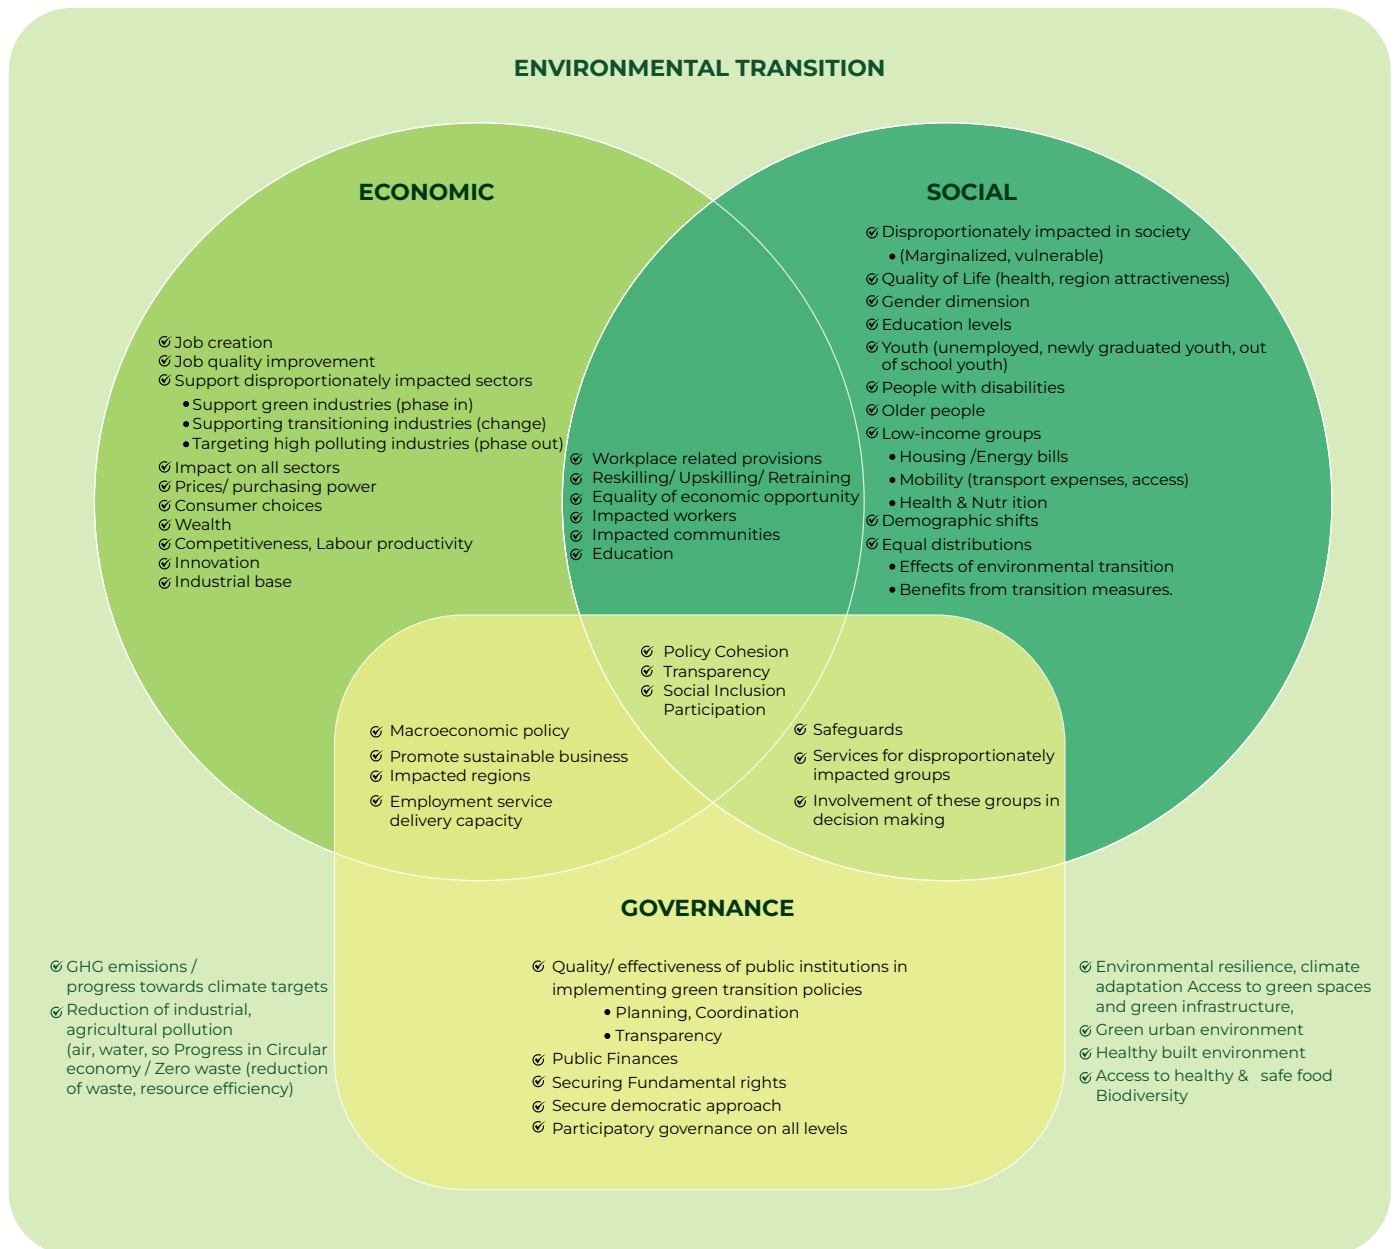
ENVIRONMENTAL TRANSITION

ECONOMIC

Job creation
Job quality improvement
Support disproportionately impacted sectors
• Support green industries (phase in)
• Supporting transitioning industries (change)
• Targeting high polluting industries (phase out)
Impact on all sectors
Prices/ purchasing power
Consumer choices
Wealth
Competitiveness, Labour productivity
Innovation
Industrial base

SOCIAL

Disproportionately impacted in society
• (Marginalized, vulnerable)
Quality of Life (health, region attractiveness)
Gender dimension
Education levels
Youth (unemployed, newly graduated youth, out of school youth)
People with disabilities
Older people
Low-income groups
• Housing /Energy bills
• Mobility (transport expenses, access)
• Health & Nutr ition
Demographic shifts
Equal distributions
• Effects of environmental transition
• Benefits from transition measures.

Workplace related provisions
Reskilling/ Upskilling/ Retraining
Equality of economic opportunity
Impacted workers
Impacted communities
Education

Policy Cohesion
Transparency
Social Inclusion Participation

Macroeconomic policy
Promote sustainable business
Impacted regions
Employment service delivery capacity

Safeguards
Services for disproportionately impacted groups
Involvement of these groups in decision making

GOVERNANCE

Quality/ effectiveness of public institutions in implementing green transition policies
• Planning, Coordination
• Transparency
Public Finances
Securing Fundamental rights
Secure democratic approach
Participatory governance on all levels

GHG emissions / progress towards climate targets
Reduction of industrial, agricultural pollution (air, water, so Progress in Circular economy / Zero waste (reduction of waste, resource efficiency)

Environmental resilience, climate adaptation Access to green spaces and green infrastructure,
Green urban environment
Healthy built environment
Access to healthy & safe food Biodiversity